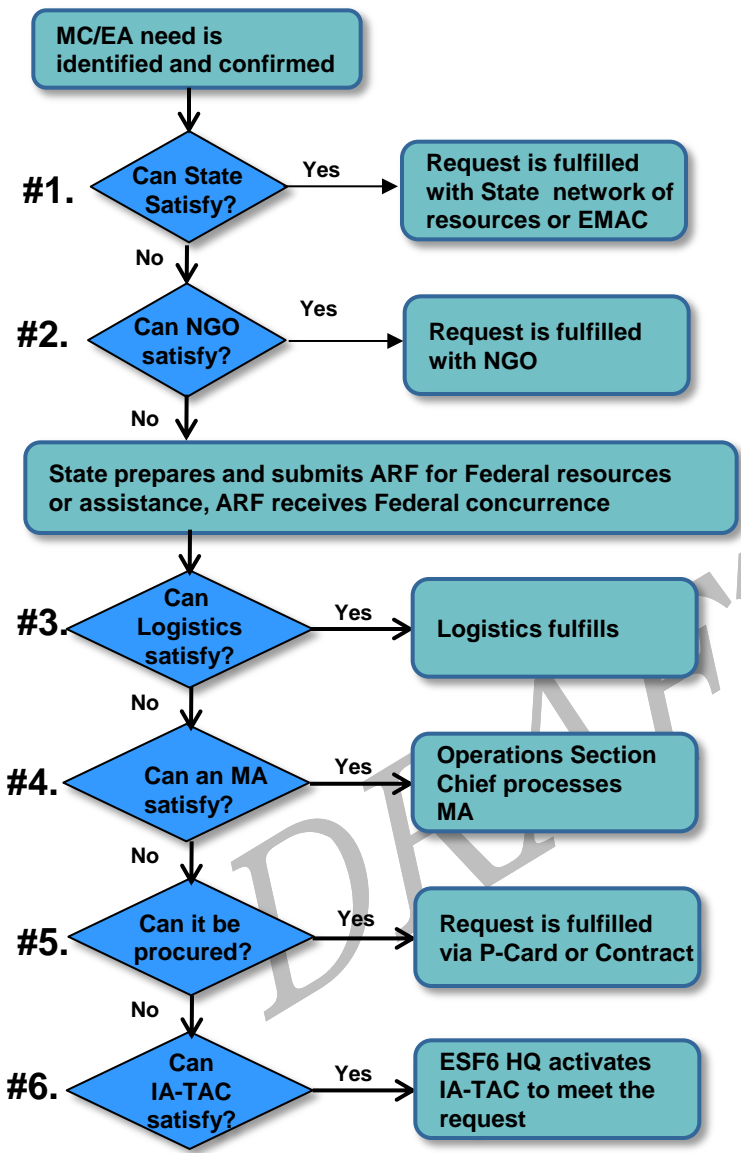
MC/EA need is identified and confirmed

#1.

Can State Satisfy?

Yes

Request is fulfilled with State network of resources or EMAC

No

#2.

Can NGO satisfy?

Yes

Request is fulfilled with NGO

No

State prepares and submits ARF for Federal resources or assistance, ARF receives Federal concurrence

#3.

Can Logistics satisfy?

Yes

Logistics fulfills

No

#4.

Can an MA satisfy?

Yes

Operations Section Chief processes MA

No

#5.

Can it be procured?

Yes

Request is fulfilled via P-Card or Contract

No

#6.

Can IA-TAC satisfy?

Yes

ESF6 HQ activates IA-TAC to meet the request

DRAFT